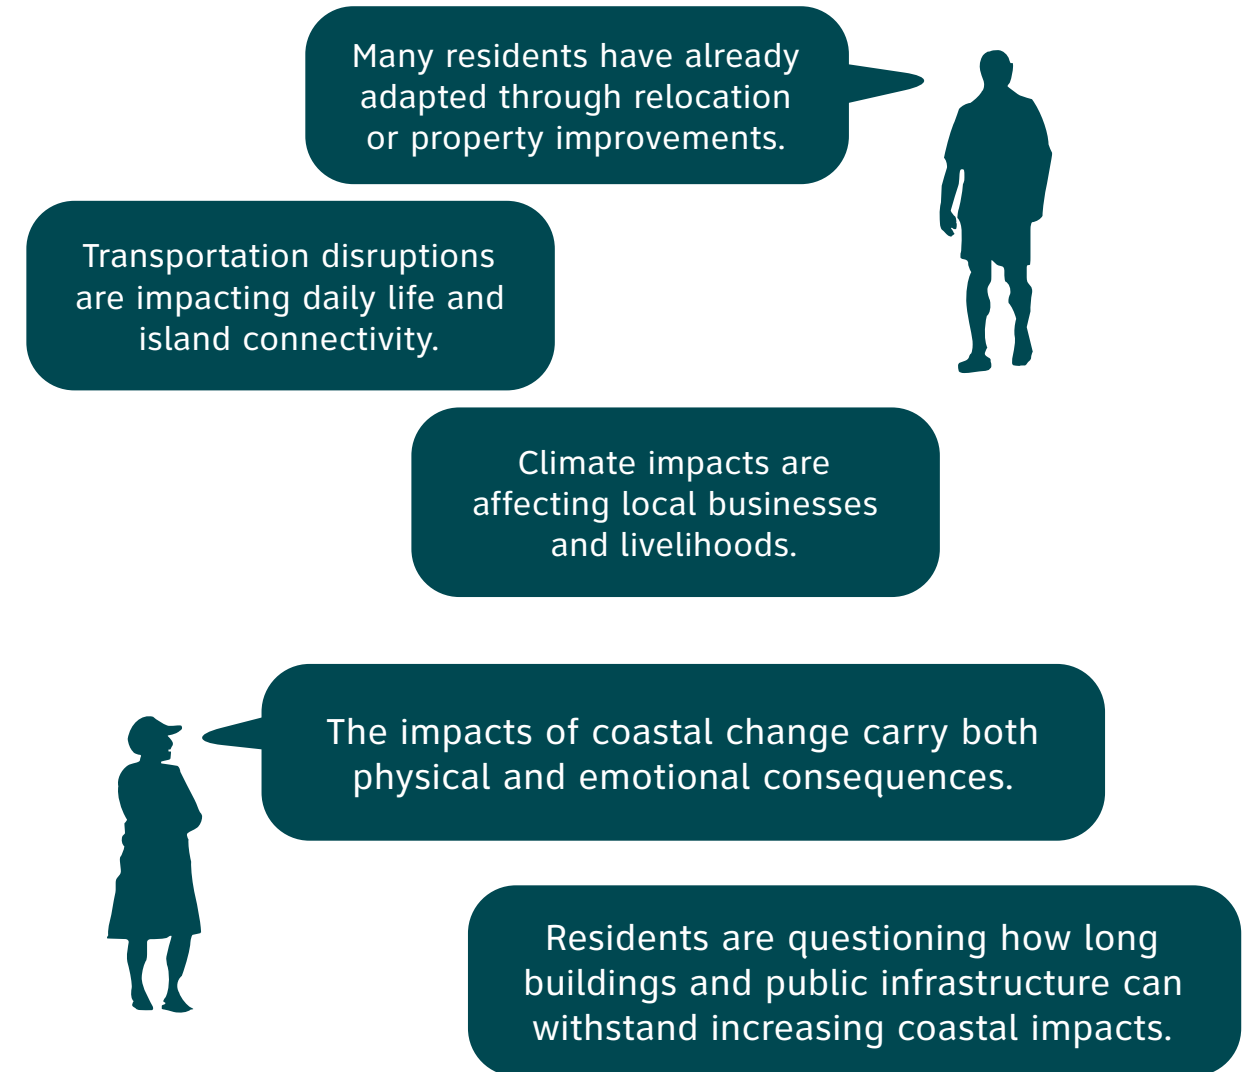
Many residents have already adapted through relocation or property improvements.

Transportation disruptions are impacting daily life and island connectivity.

Climate impacts are affecting local businesses and livelihoods.

The impacts of coastal change carry both physical and emotional consequences.

Residents are questioning how long buildings and public infrastructure can withstand increasing coastal impacts.